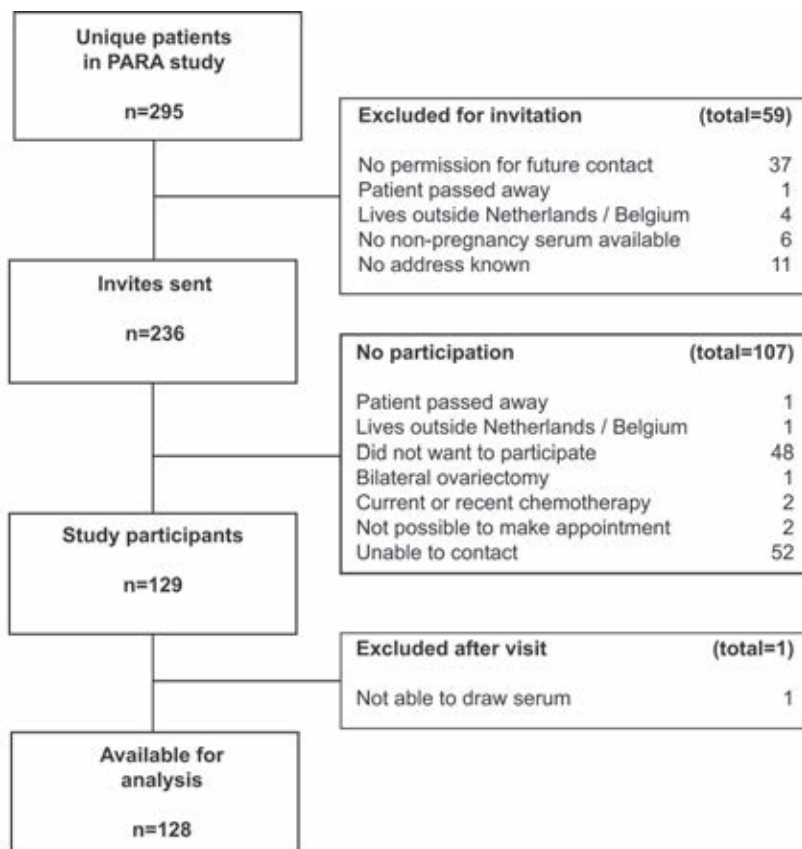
Unique patients in PARA study

n=295

Excluded for invitation (total=59)

No permission for future contact 37
Patient passed away 1
Lives outside Netherlands / Belgium 4
No non-pregnancy serum available 6
No address known 11

Invites sent

n=236

No participation (total=107)

Patient passed away 1
Lives outside Netherlands / Belgium 1
Did not want to participate 48
Bilateral ovariectomy 1
Current or recent chemotherapy 2
Not possible to make appointment 2
Unable to contact 52

Study participants

n=129

Excluded after visit (total=1)

Not able to draw serum 1

Available for analysis

n=128